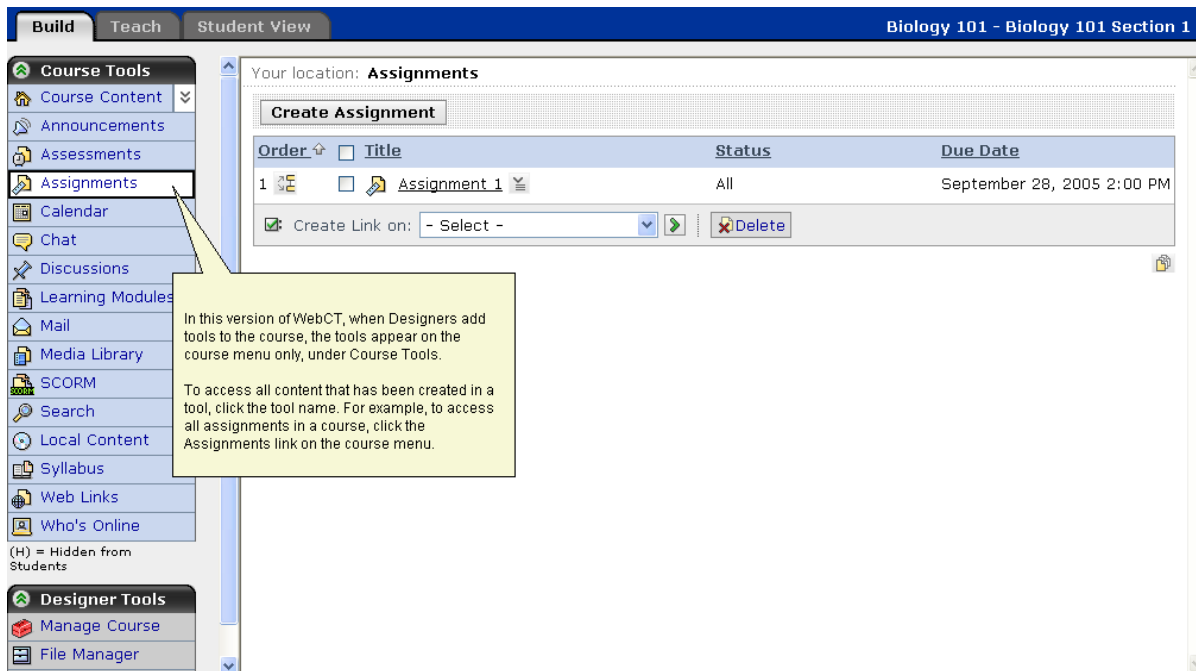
Build Teach Student View

Biology 101 - Biology 101 Section 1

Course Tools
Course Content
Announcements
Assessments
Assignments
Calendar
Chat
Discussions
Learning Modules
Mail
Media Library
SCORM
Search
Local Content
Syllabus
Web Links
Who's Online

(H) = Hidden from Students

Designer Tools
Manage Course
File Manager

Your location: Assignments

Create Assignment

| Order | Title | Status | Due Date |
|---|---|---|---|
| 1 | Assignment 1 | All | September 28, 2005 2:00 PM |

Create Link on: - Select - Delete

In this version of WebCT, when Designers add tools to the course, the tools appear on the course menu only, under Course Tools.

To access all content that has been created in a tool, click the tool name. For example, to access all assignments in a course, click the Assignments link on the course menu.